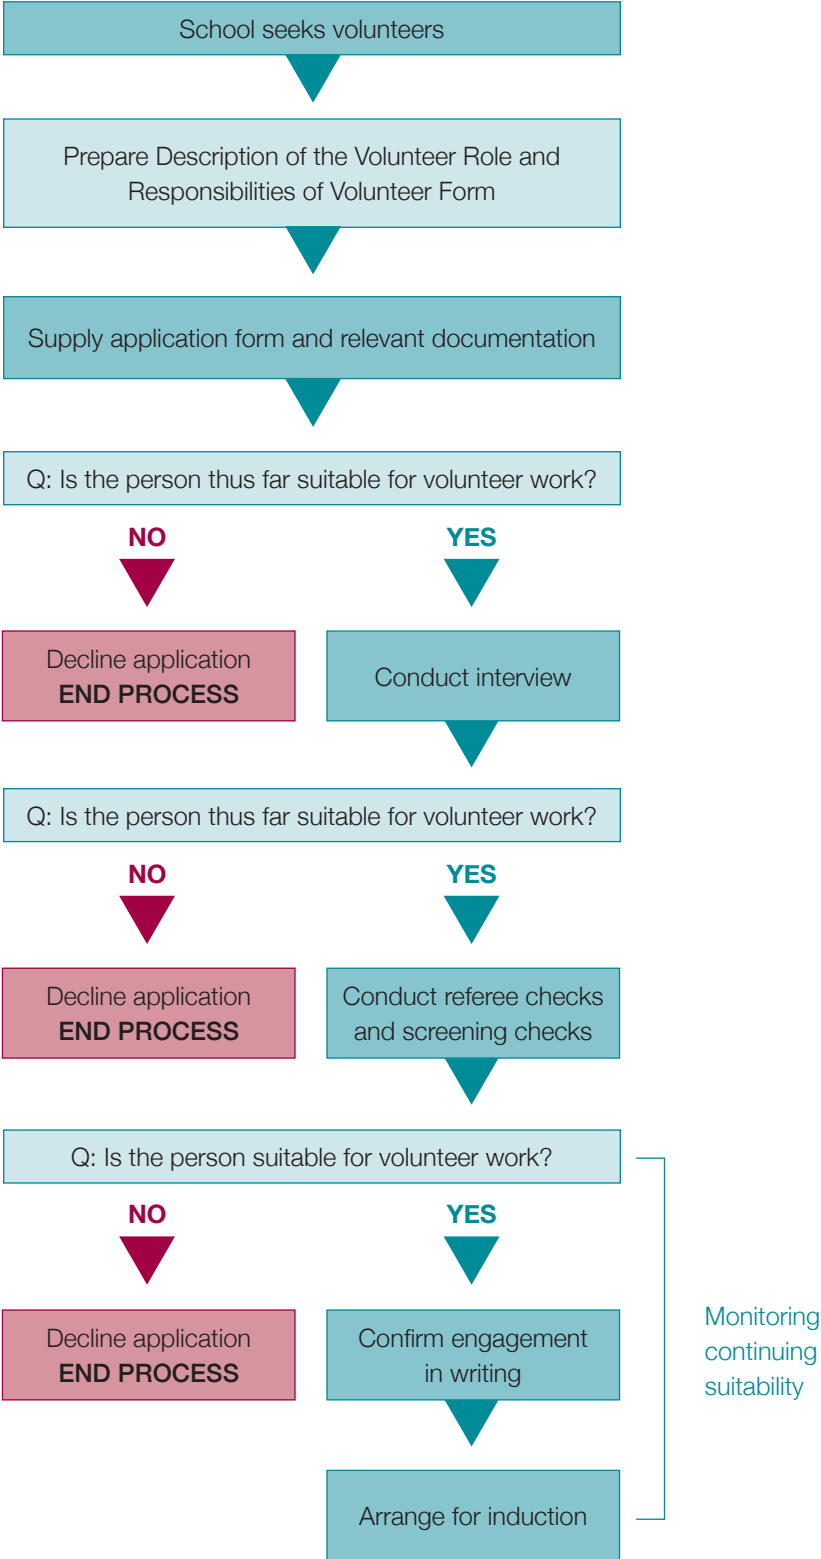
School seeks volunteers

Prepare Description of the Volunteer Role and Responsibilities of Volunteer Form

Supply application form and relevant documentation

Q: Is the person thus far suitable for volunteer work?

NO

YES

Decline application
END PROCESS

Conduct interview

Q: Is the person thus far suitable for volunteer work?

NO

YES

Decline application
END PROCESS

Conduct referee checks and screening checks

Q: Is the person suitable for volunteer work?

NO

YES

Decline application
END PROCESS

Confirm engagement in writing

Arrange for induction

Monitoring continuing suitability